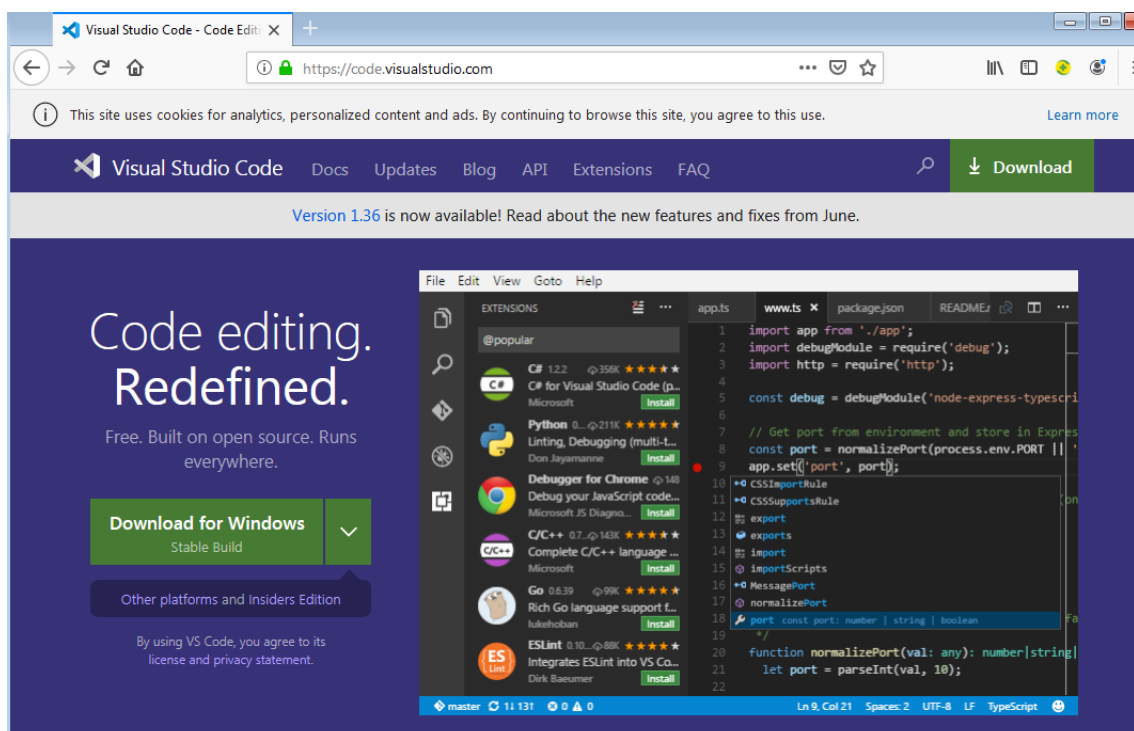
Visual Studio Code - Code Editi ×

https://code.visualstudio.com

This site uses cookies for analytics, personalized content and ads. By continuing to browse this site, you agree to this use.

Learn more

Visual Studio Code Docs Updates Blog API Extensions FAQ

Download

Version 1.36 is now available! Read about the new features and fixes from June.

Code editing. Redefined.

Free. Built on open source. Runs everywhere.

Download for Windows
Stable Build

Other platforms and Insiders Edition

By using VS Code, you agree to its license and privacy statement.

File Edit View Goto Help

EXTENSIONS

@popular

C# 1.2.2 356K ★★★★★
C# for Visual Studio Code (p...
Microsoft Install

Python 0... 211K ★★★★★
Linting, Debugging (multi-t...
Don Jayamanne Install

Debugger for Chrome 148
Debug your JavaScript code...
Microsoft JS Diagno... Install

C/C++ 0.7... 143K ★★★★★
Complete C/C++ language ...
Microsoft Install

Go 0.6.39 99K ★★★★★
Rich Go language support f...
lukehoban Install

ESLint 0.10... 88K ★★★★★
Integrates ESLint into VS Co...
Dirk Baeumer Install

app.ts www.ts × package.json READMEr

1 import app from './app';
2 import debugModule = require('debug');
3 import http = require('http');
4
5 const debug = debugModule('node-express-typescri
6
7 // Get port from environment and store in Expres
8 const port = normalizePort(process.env.PORT || '
9 app.set('port', port);
10 CSSImportRule
11 CSSSupportsRule
12 export
13 exports
14 import
15 importScripts
16 MessagePort
17 normalizePort
18 port const port: number | string | boolean
19 */
20 function normalizePort(val: any): number|string|
21 let port = parseInt(val, 10);
22

master 1↓ 13↑ 0 0 Ln 9, Col 21 Spaces: 2 UTF-8 LF TypeScript